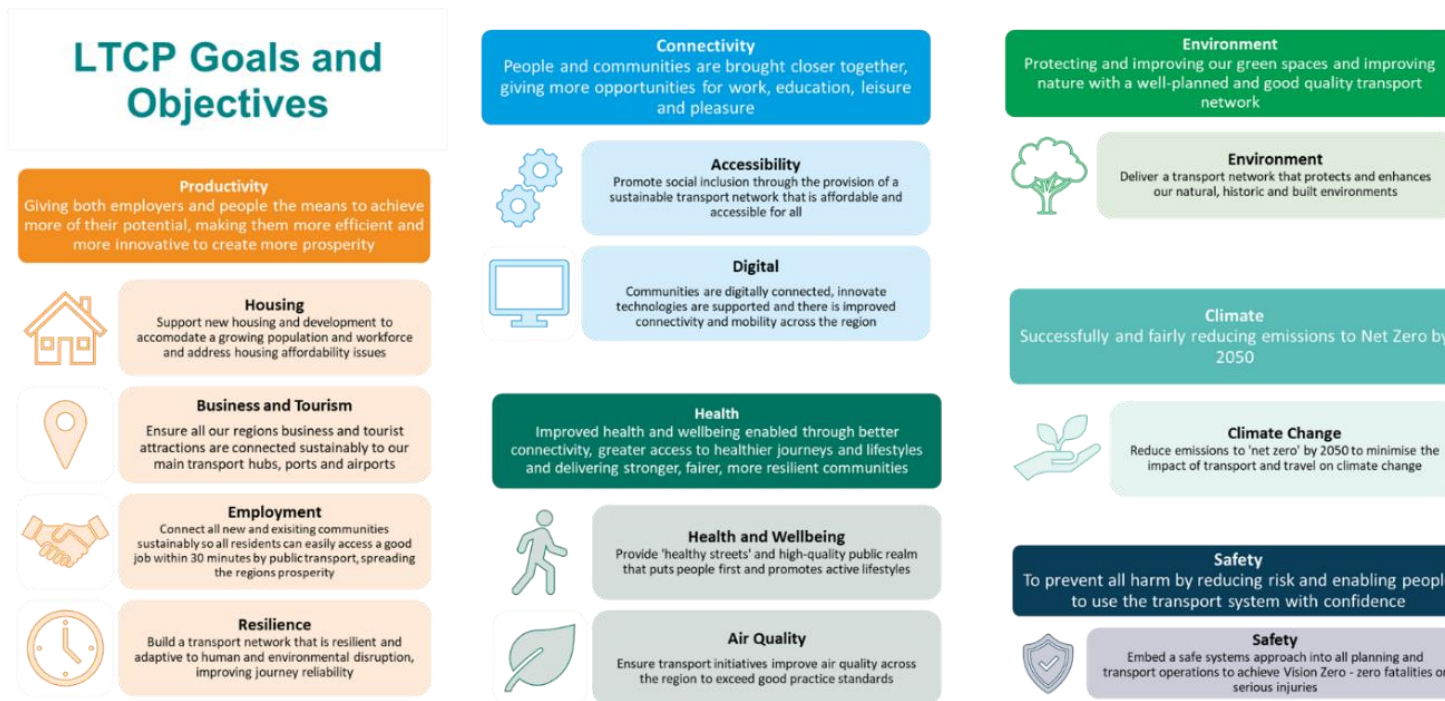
LTCP Goals and Objectives

Productivity
Giving both employers and people the means to achieve more of their potential, making them more efficient and more innovative to create more prosperity

Housing
Support new housing and development to accomodate a growing population and workforce and address housing affordability issues

Business and Tourism
Ensure all our regions business and tourist attractions are connected sustainably to our main transport hubs, ports and airports

Employment
Connect all new and exisiting communities sustainably so all residents can easily access a good job within 30 minutes by public transport, spreading the regions prosperity

Resilience
Build a transport network that is resilient and adaptive to human and environmental disruption, improving journey reliability

Connectivity
People and communities are brought closer together, giving more opportunities for work, education, leisure and pleasure

Accessibility
Promote social inclusion through the provision of a sustainable transport network that is affordable and accessible for all

Digital
Communities are digitally connected, innovate technologies are supported and there is improved connectivity and mobility across the region

Health
Improved health and wellbeing enabled through better connectivity, greater access to healthier journeys and lifestyles and delivering stronger, fairer, more resilient communities

Health and Wellbeing
Provide 'healthy streets' and high-quality public realm that puts people first and promotes active lifestyles

Air Quality
Ensure transport initiatives improve air quality across the region to exceed good practice standards

Environment
Protecting and improving our green spaces and improving nature with a well-planned and good quality transport network

Environment
Deliver a transport network that protects and enhances our natural, historic and built environments

Climate
Successfully and fairly reducing emissions to Net Zero by 2050

Climate Change
Reduce emissions to 'net zero' by 2050 to minimise the impact of transport and travel on climate change

Safety
To prevent all harm by reducing risk and enabling people to use the transport system with confidence

Safety
Embed a safe systems approach into all planning and transport operations to achieve Vision Zero - zero fatalities or serious injuries